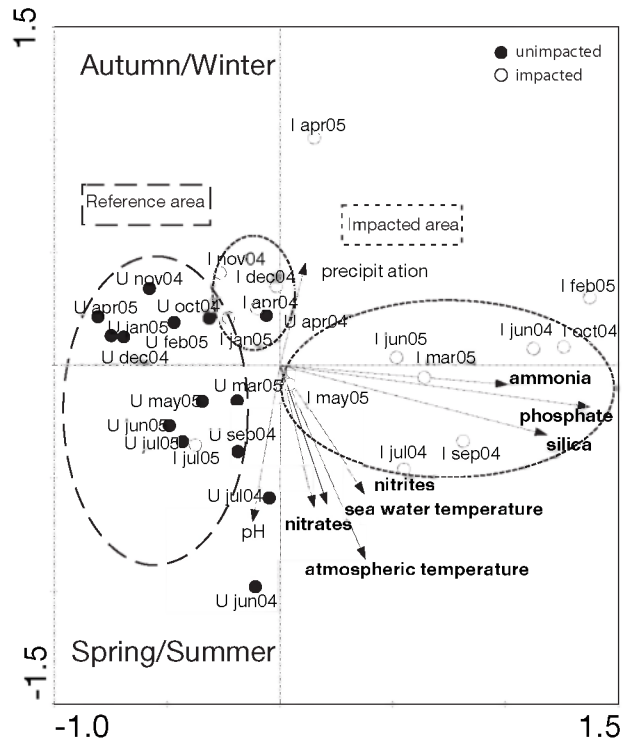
1.5

Autumn/Winter

unimpacted
impacted

I apr05

Reference area

Impacted area

I nov04
I dec04
precipit ation
U nov04
U oct04
I apr04
U apr05
U jan05
U apr04
I jan05
U feb05
U dec04

I feb05
I jun04
I oct04
I jun05
I mar05
ammonia
phosphate
silica

U mar05
U may05
I may05
U jun05
U jul05
U sep04
I jul05
I jul04
I sep04
nitrites
U jul04
sea water temperature
pH
nitrates
atmospheric temperature
U jun04

Spring/Summer

-1.5

-1.0

1.5